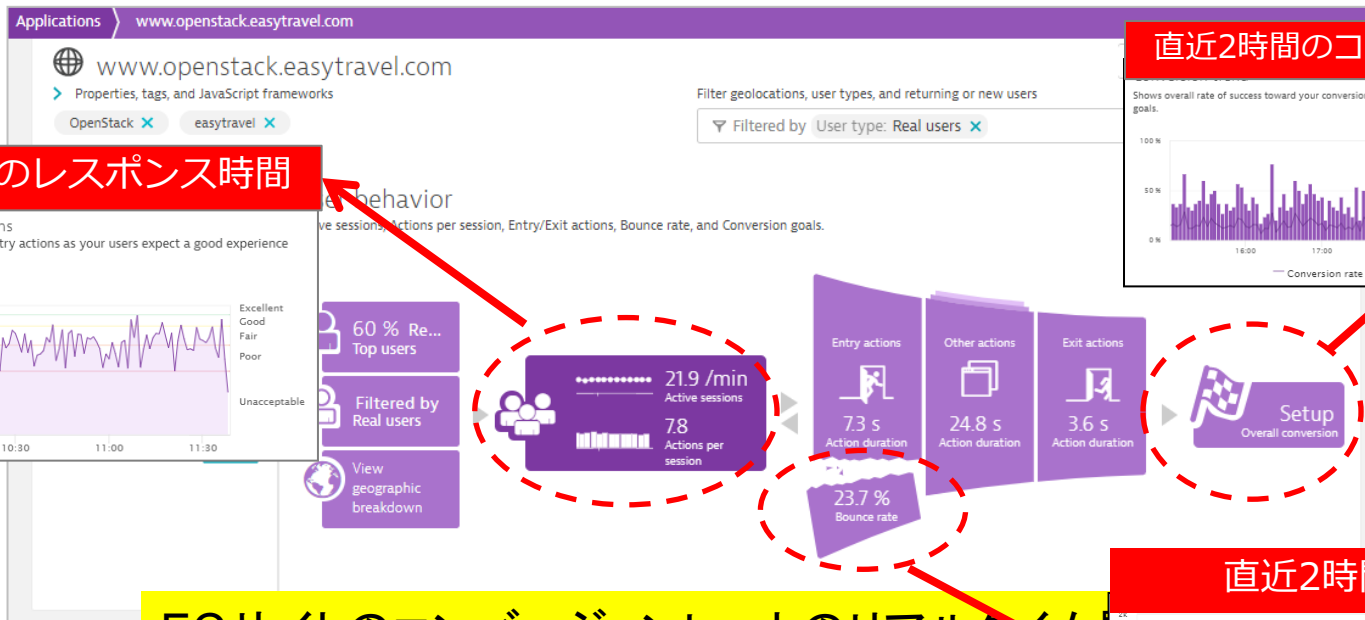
Applications www.openstack.easytravel.com

www.openstack.easytravel.com

Properties, tags, and JavaScript frameworks

OpenStack easytravel

Filter geolocations, user types, and returning or new users

Filtered by User type: Real users

直近2時間のコ

Shows overall rate of success toward your conversion goals.

100 %
50 %
0 %
16:00
17:00
Conversion rate

のレスポンス時間

ns
try actions as your users expect a good experience

Excellent
Good
Fair
Poor
Unacceptable
10:30
11:00
11:30

behavior
ve sessions, Actions per session, Entry/Exit actions, Bounce rate, and Conversion goals.

60 % Re...
Top users

Filtered by
Real users

View geographic breakdown

21.9 /min
Active sessions

7.8
Actions per session

Entry actions
7.3 s
Action duration

Other actions
24.8 s
Action duration

Exit actions
3.6 s
Action duration

23.7 %
Bounce rate

Setup
Overall conversion

直近2時

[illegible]